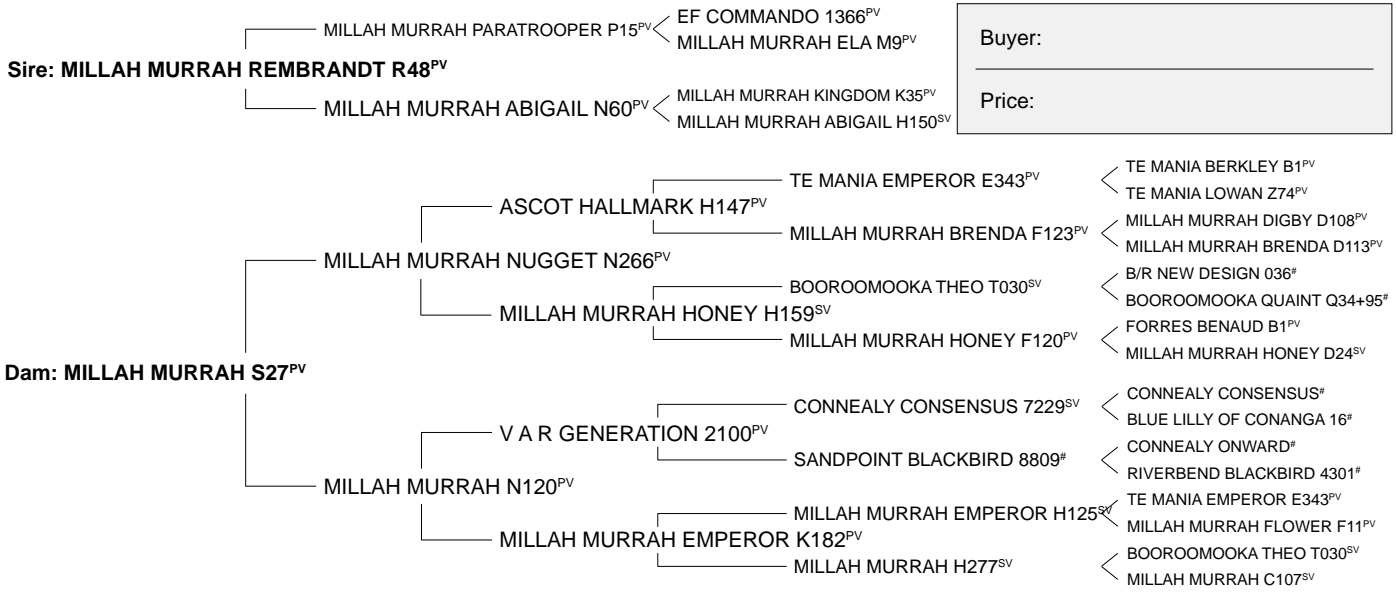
MILLAH MURRAH PARATROOPER P15$^{PV}$

EF COMMANDO 1366$^{PV}$

MILLAH MURRAH ELA M9$^{PV}$

Sire: MILLAH MURRAH REMBRANDT R48$^{PV}$

MILLAH MURRAH ABIGAIL N60$^{PV}$

MILLAH MURRAH KINGDOM K35$^{PV}$

MILLAH MURRAH ABIGAIL H150$^{SV}$

Buyer:

Price:

TE MANIA EMPEROR E343$^{PV}$

TE MANIA BERKLEY B1$^{PV}$

TE MANIA LOWAN Z74$^{PV}$

ASCOT HALLMARK H147$^{PV}$

MILLAH MURRAH BRENDA F123$^{PV}$

MILLAH MURRAH DIGBY D108$^{PV}$

MILLAH MURRAH BRENDA D113$^{PV}$

MILLAH MURRAH NUGGET N266$^{PV}$

BOOROOMOOKA THEO T030$^{SV}$

B/R NEW DESIGN 036$^{\#}$

BOOROOMOOKA QUAINT Q34+95$^{\#}$

MILLAH MURRAH HONEY H159$^{SV}$

MILLAH MURRAH HONEY F120$^{PV}$

FORRES BENAUD B1$^{PV}$

MILLAH MURRAH HONEY D24$^{SV}$

Dam: MILLAH MURRAH S27$^{PV}$

CONNEALY CONSENSUS 7229$^{SV}$

CONNEALY CONSENSUS$^{\#}$

BLUE LILLY OF CONANGA 16$^{\#}$

V A R GENERATION 2100$^{PV}$

SANDPOINT BLACKBIRD 8809$^{\#}$

CONNEALY ONWARD$^{\#}$

RIVERBEND BLACKBIRD 4301$^{\#}$

MILLAH MURRAH N120$^{PV}$

MILLAH MURRAH EMPEROR H125$^{SV}$

TE MANIA EMPEROR E343$^{PV}$

MILLAH MURRAH FLOWER F11$^{PV}$

MILLAH MURRAH EMPEROR K182$^{PV}$

MILLAH MURRAH H277$^{SV}$

BOOROOMOOKA THEO T030$^{SV}$

MILLAH MURRAH C107$^{SV}$